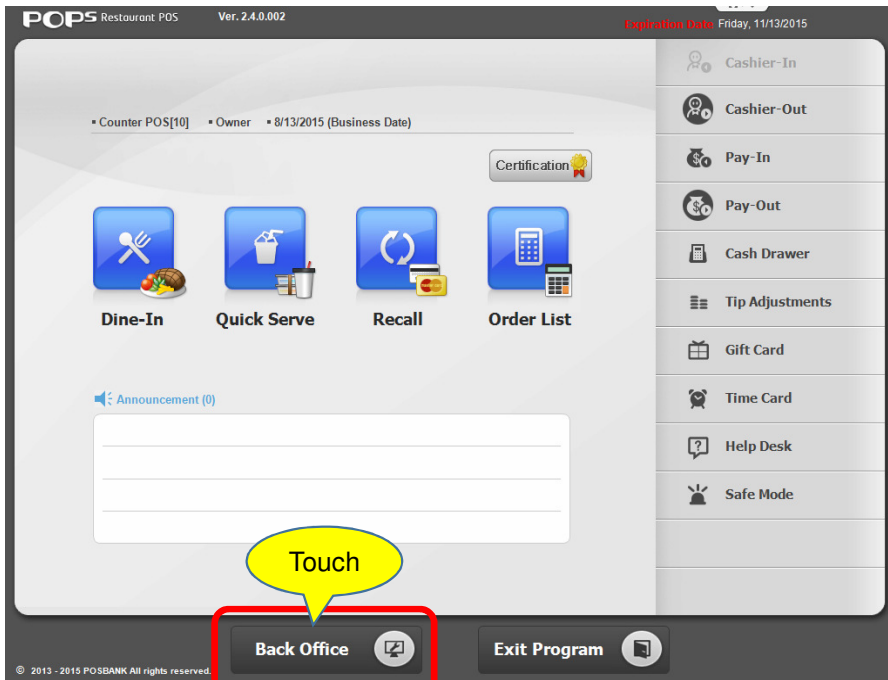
POPS Restaurant POS Ver. 2.4.0.002

Expiration Date Friday, 11/13/2015

▪ Counter POS[10] ▪ Owner ▪ 8/13/2015 (Business Date)

Certification

Dine-In

Quick Serve

Recall

Order List

Announcement (0)

Cashier-In

Cashier-Out

Pay-In

Pay-Out

Cash Drawer

Tip Adjustments

Gift Card

Time Card

Help Desk

Safe Mode

Touch

Back Office

Exit Program

© 2013 - 2015 POSBANK All rights reserved.